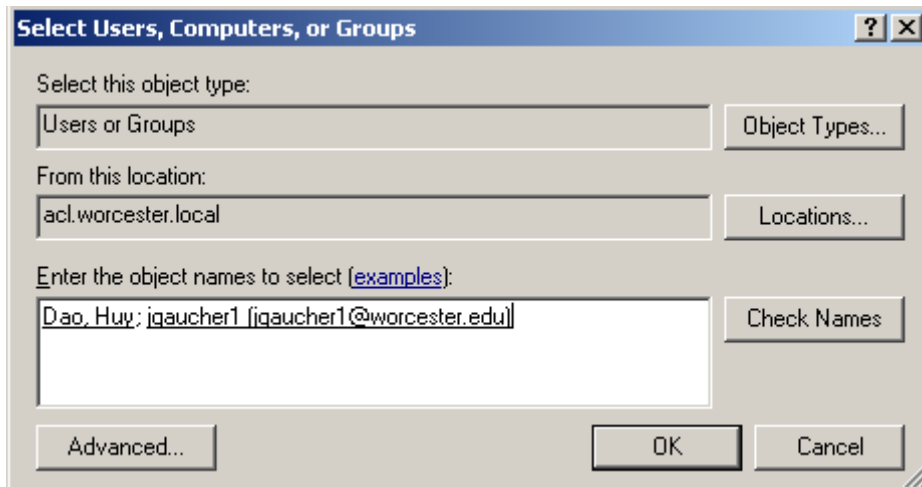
Select Users, Computers, or Groups

? X

Select this object type:

Users or Groups

Object Types...

From this location:

acl.worcester.local

Locations...

Enter the object names to select (examples):

Dao, Huy; jgaucher1 (jgaucher1@worcester.edu)

Check Names

Advanced...

OK

Cancel